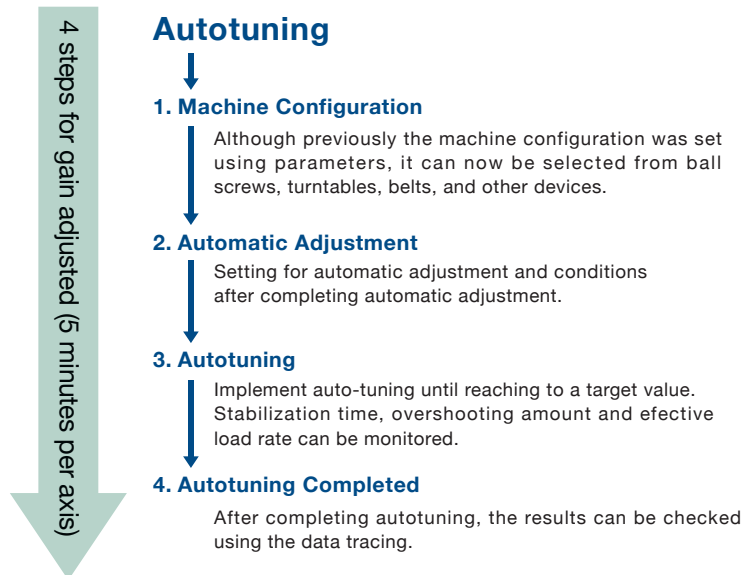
4 steps for gain adjusted (5 minutes per axis)

Autotuning

1. Machine Configuration

Although previously the machine configuration was set using parameters, it can now be selected from ball screws, turntables, belts, and other devices.

2. Automatic Adjustment

Setting for automatic adjustment and conditions after completing automatic adjustment.

3. Autotuning

Implement auto-tuning until reaching to a target value. Stabilization time, overshooting amount and efective load rate can be monitored.

4. Autotuning Completed

After completing autotuning, the results can be checked using the data tracing.